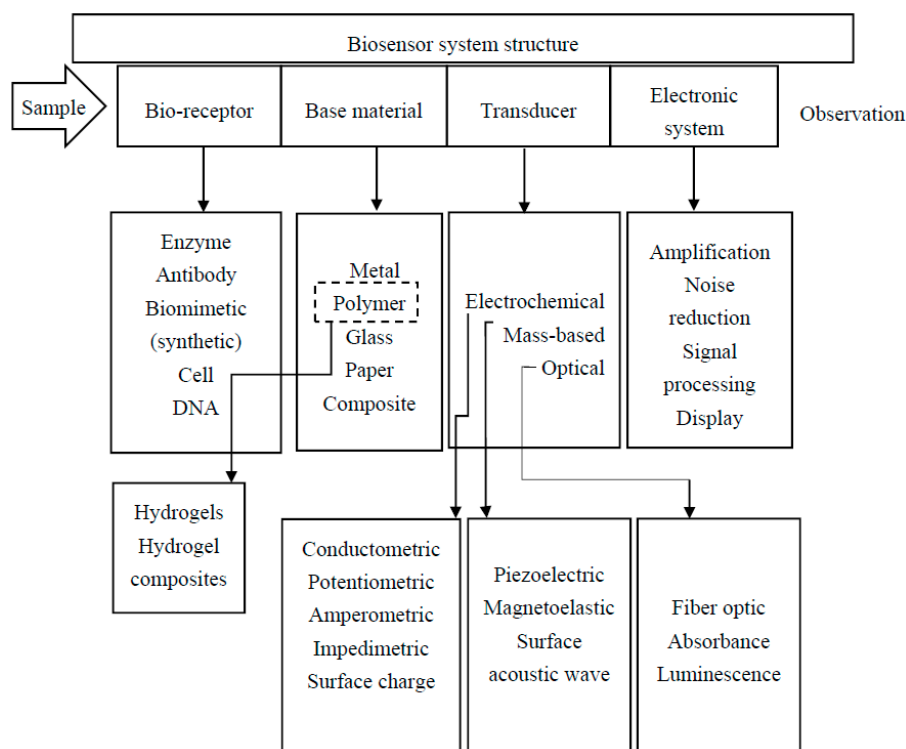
Biosensor system structure

Sample

Bio-receptor

Base material

Transducer

Electronic system

Observation

Enzyme
Antibody
Biomimetic (synthetic)
Cell
DNA

Metal
Polymer
Glass
Paper
Composite

Electrochemical
Mass-based
Optical

Amplification
Noise reduction
Signal processing
Display

Hydrogels
Hydrogel composites

Conductometric
Potentiometric
Amperometric
Impedimetric
Surface charge

Piezoelectric
Magnetoelastic
Surface acoustic wave

Fiber optic
Absorbance
Luminescence